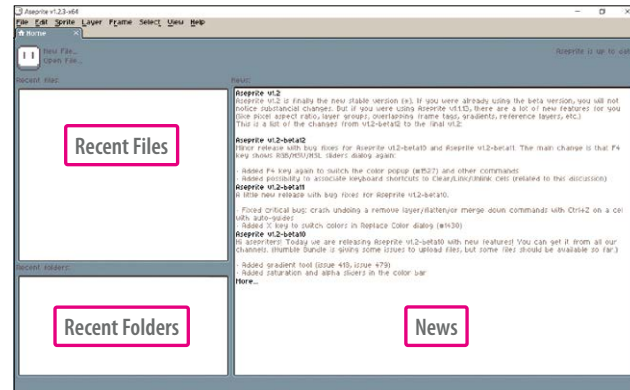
Aseprite v1.2.3-x64

File Edit Sprite Layer Frame Select View Help

Home

New File...
Open File...

Aseprite is up to dat

Recent files:

Recent Files

Recent folders:

Recent Folders

News:

Aseprite v1.2
Aseprite v1.2 is finally the new stable version (¤). If you were already using the beta version, you will not notice substancial changes. But if you were using Aseprite v1.1.13, there are a lot of new features for you (like pixel aspect ratio, layer groups, overlapping frame tags, gradients, reference layers, etc.)
This is a list of the changes from v1.2-beta12 to the final v1.2:

Aseprite v1.2-beta12
Minor release with bug fixes for Aseprite v1.2-beta10 and Aseprite v1.2-beta11. The main change is that F4 key shows RGB/HSV/HSL sliders dialog again:

· Added F4 key again to switch the color popup (#1527) and other commands
· Added possibility to associate keyboard shortcuts to Clear/Link/Unlink Cels (related to this discussion)

Aseprite v1.2-beta11
A little new release with bug fixes for Aseprite v1.2-beta10.

· Fixed critical bug: crash undoing a remove layer/flatten/or merge down commands with Ctrl+Z on a cel with auto-guides
· Added X key to switch colors in Replace Color dialog (#1430)

Aseprite v1.2-beta10
Hi aseprite!rs! Today we are releasing Aseprite v1.2-beta10 with new features! You can get it from all our channels. (Humble Bundle is giving some issues to upload files, but some files should be available so far.)

· Added gradient tool (issue 418, issue 479)
· Added saturation and alpha sliders in the color bar
More...

News